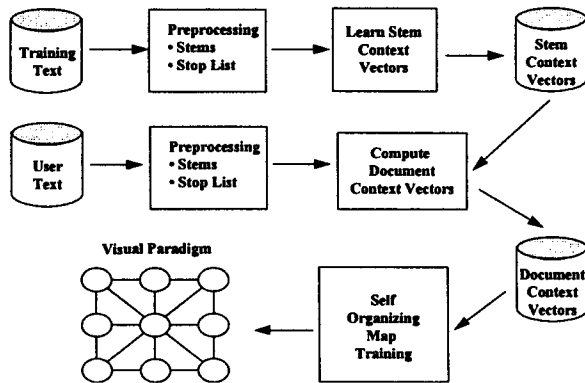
Training Text

Preprocessing
• Stems
• Stop List

Learn Stem Context Vectors

Stem Context Vectors

User Text

Preprocessing
• Stems
• Stop List

Compute Document Context Vectors

Visual Paradigm

Self Organizing Map Training

Document Context Vectors